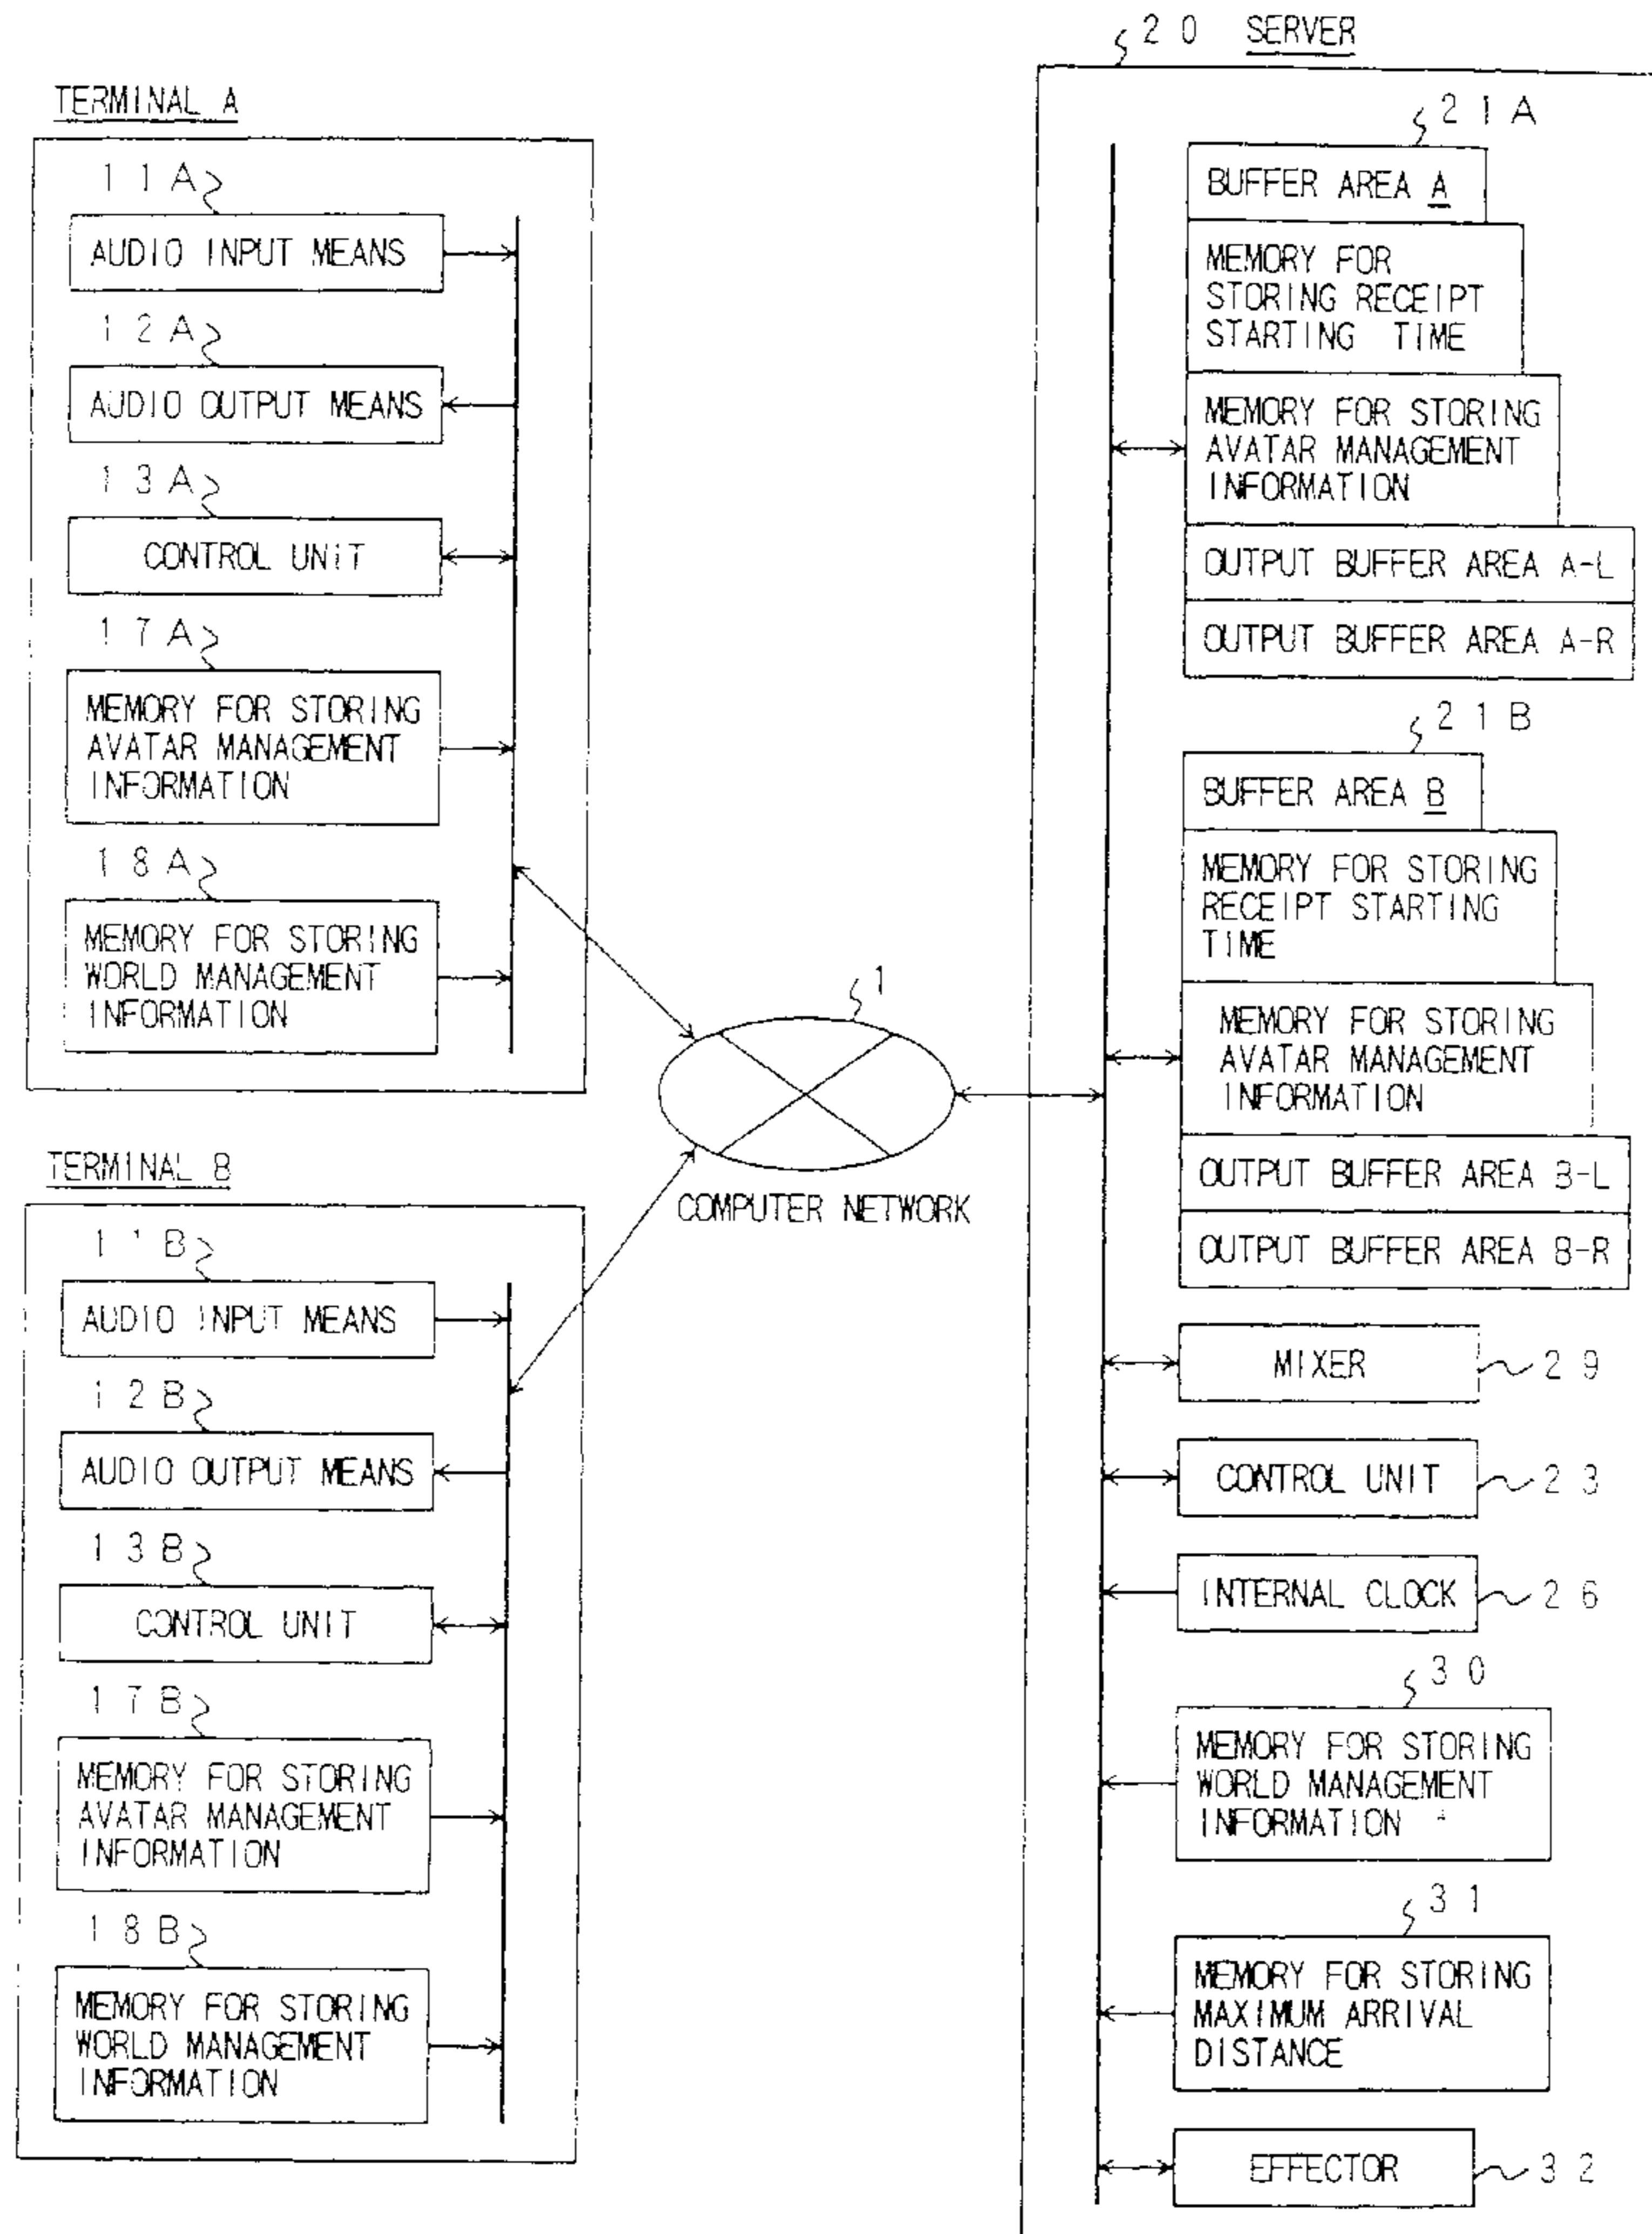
TERMINAL A

11A

AUDIO INPUT MEANS

12A

AUDIO OUTPUT MEANS

13A

CONTROL UNIT

17A

MEMORY FOR STORING AVATAR MANAGEMENT INFORMATION

18A

MEMORY FOR STORING WORLD MANAGEMENT INFORMATION

TERMINAL B

11B

AUDIO INPUT MEANS

12B

AUDIO OUTPUT MEANS

13B

CONTROL UNIT

17B

MEMORY FOR STORING AVATAR MANAGEMENT INFORMATION

18B

MEMORY FOR STORING WORLD MANAGEMENT INFORMATION

1

COMPUTER NETWORK

20 SERVER

21A

BUFFER AREA A

MEMORY FOR STORING RECEIPT STARTING TIME

MEMORY FOR STORING AVATAR MANAGEMENT INFORMATION

OUTPUT BUFFER AREA A-L

OUTPUT BUFFER AREA A-R

21B

BUFFER AREA B

MEMORY FOR STORING RECEIPT STARTING TIME

MEMORY FOR STORING AVATAR MANAGEMENT INFORMATION

OUTPUT BUFFER AREA B-L

OUTPUT BUFFER AREA B-R

MIXER 29

CONTROL UNIT 23

INTERNAL CLOCK 26

30

MEMORY FOR STORING WORLD MANAGEMENT INFORMATION

31

MEMORY FOR STORING MAXIMUM ARRIVAL DISTANCE

EFFECTOR 32